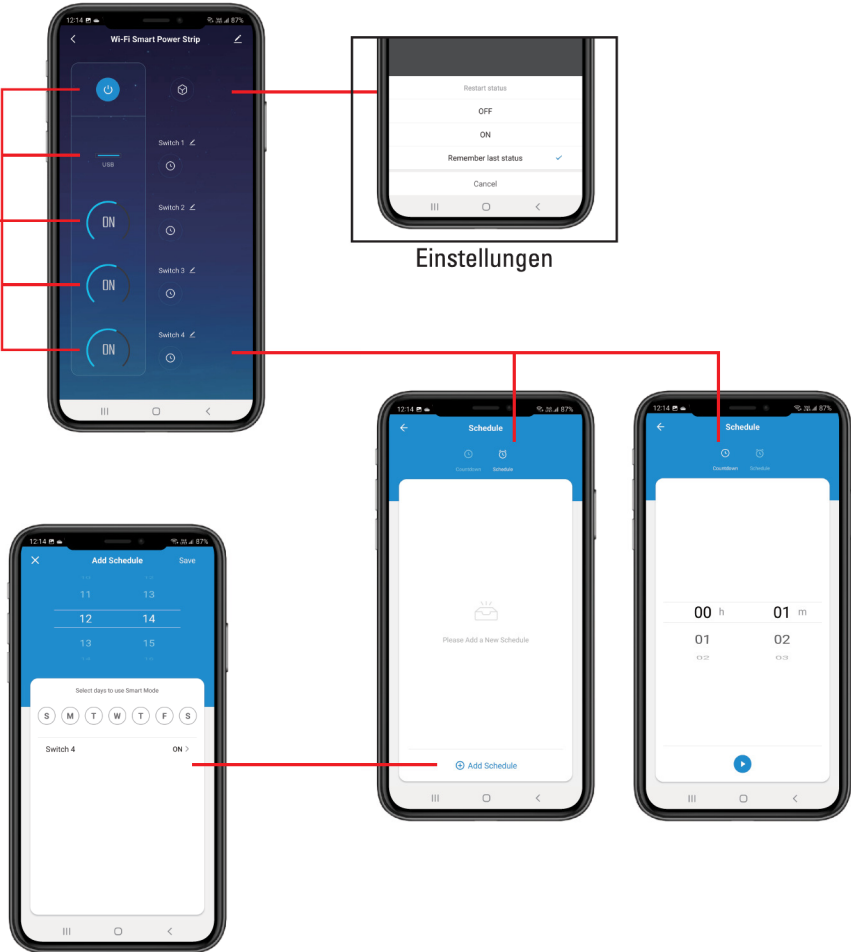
12:14 87%
Wi-Fi Smart Power Strip
USB
Switch 1
ON
Switch 2
ON
Switch 3
ON
Switch 4

Restart status
OFF
ON
Remember last status
Cancel

Einstellungen

12:14 87%
Schedule
Countdown Schedule
Please Add a New Schedule
Add Schedule

12:14 87%
Schedule
Countdown Schedule
00 h 01 m
01 02
02 03

12:14 87%
Add Schedule Save
10 12
11 13
12 14
13 15
14 16
Select days to use Smart Mode
S M T W T F S
Switch 4 ON